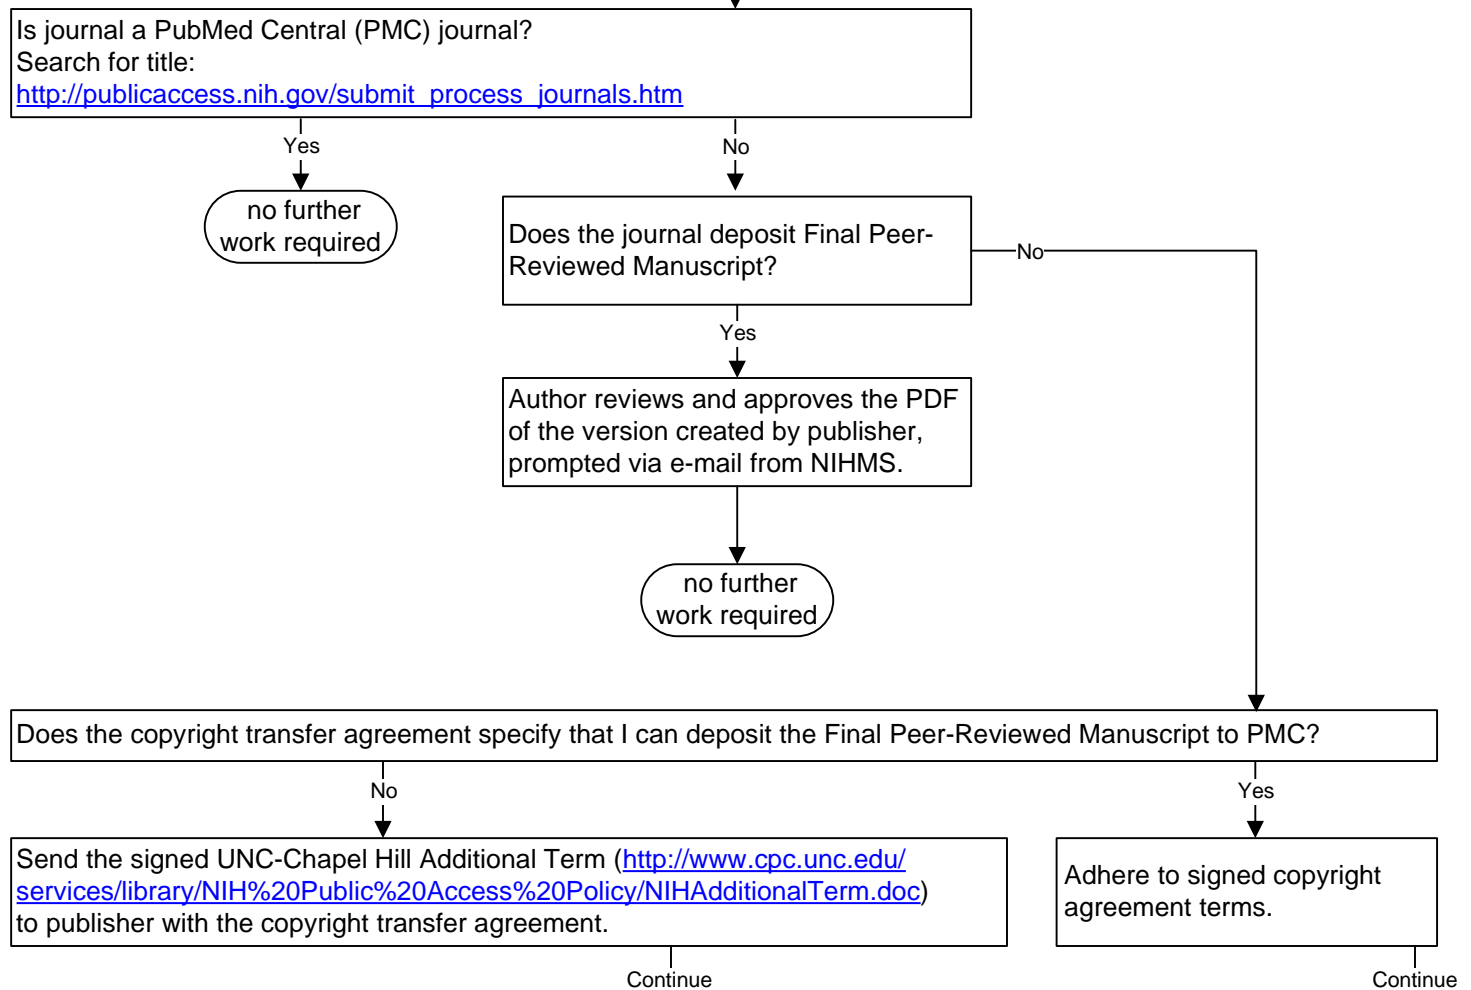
Is journal a PubMed Central (PMC) journal?
Search for title:
http://publicaccess.nih.gov/submit_process_journals.htm

Yes

no further work required

No

Does the journal deposit Final Peer-Reviewed Manuscript?

No

Yes

Author reviews and approves the PDF of the version created by publisher, prompted via e-mail from NIHMS.

no further work required

Does the copyright transfer agreement specify that I can deposit the Final Peer-Reviewed Manuscript to PMC?

No

Yes

Send the signed UNC-Chapel Hill Additional Term (http://www.cpc.unc.edu/services/library/NIH%20Public%20Access%20Policy/NIHAdditionalTerm.doc) to publisher with the copyright transfer agreement.

Adhere to signed copyright agreement terms.

Continue

Continue